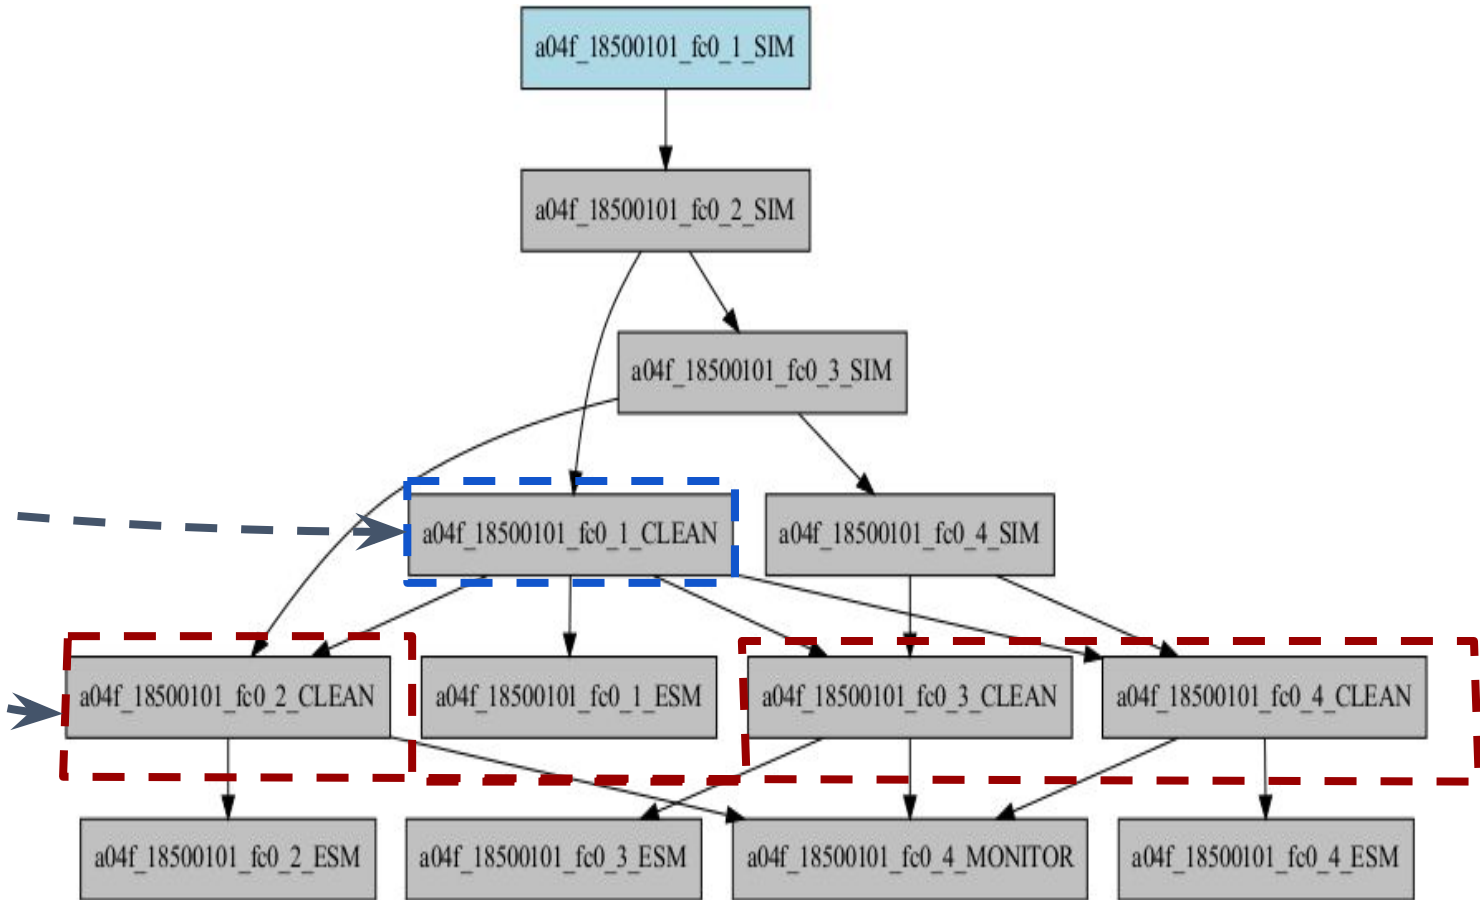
a04f_18500101_fc0_1_SIM

a04f_18500101_fc0_2_SIM

a04f_18500101_fc0_3_SIM

a04f_18500101_fc0_1_CLEAN

a04f_18500101_fc0_4_SIM

a04f_18500101_fc0_2_CLEAN

a04f_18500101_fc0_1_ESM

a04f_18500101_fc0_3_CLEAN

a04f_18500101_fc0_4_CLEAN

a04f_18500101_fc0_2_ESM

a04f_18500101_fc0_3_ESM

a04f_18500101_fc0_4_MONITOR

a04f_18500101_fc0_4_ESM